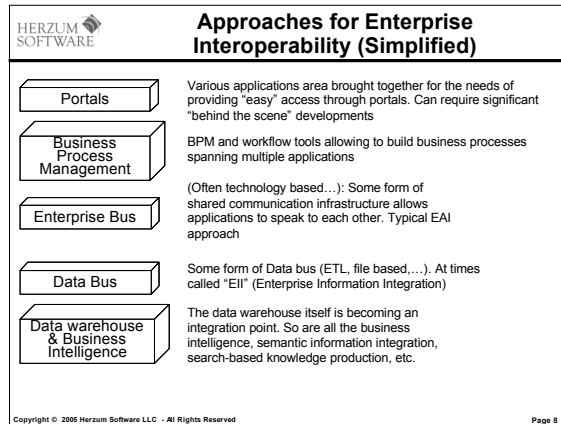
HERZUM SOFTWARE

Approaches for Enterprise Interoperability (Simplified)

Portals

Various applications area brought together for the needs of providing "easy" access through portals. Can require significant "behind the scene" developments

Business Process Management

BPM and workflow tools allowing to build business processes spanning multiple applications

Enterprise Bus

(Often technology based…): Some form of shared communication infrastructure allows applications to speak to each other. Typical EAI approach

Data Bus

Some form of Data bus (ETL, file based,…). At times called "EII" (Enterprise Information Integration)

Data warehouse & Business Intelligence

The data warehouse itself is becoming an integration point. So are all the business intelligence, semantic information integration, search-based knowledge production, etc.

Copyright © 2005 Herzum Software LLC - All Rights Reserved

Page 8